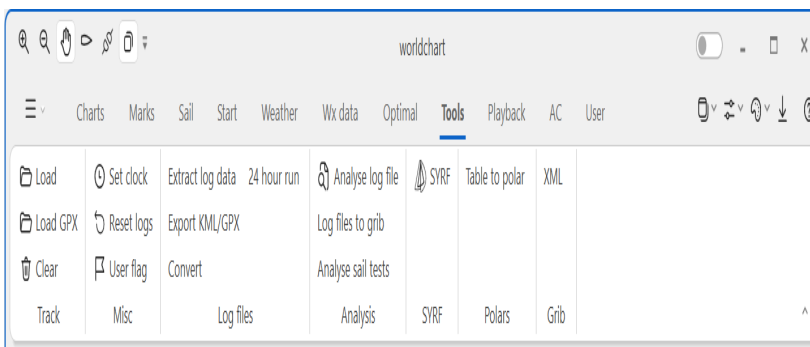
worldchart

Charts Marks Sail Start Weather Wx data Optimal Tools Playback AC User

Load
Load GPX
Clear
Track

Set clock
Reset logs
User flag
Misc

Extract log data 24 hour run
Export KML/GPX
Convert
Log files

Analyse log file
Log files to grib
Analyse sail tests
Analysis

SYRF
SYRF

Table to polar
Polars

XML
Grib